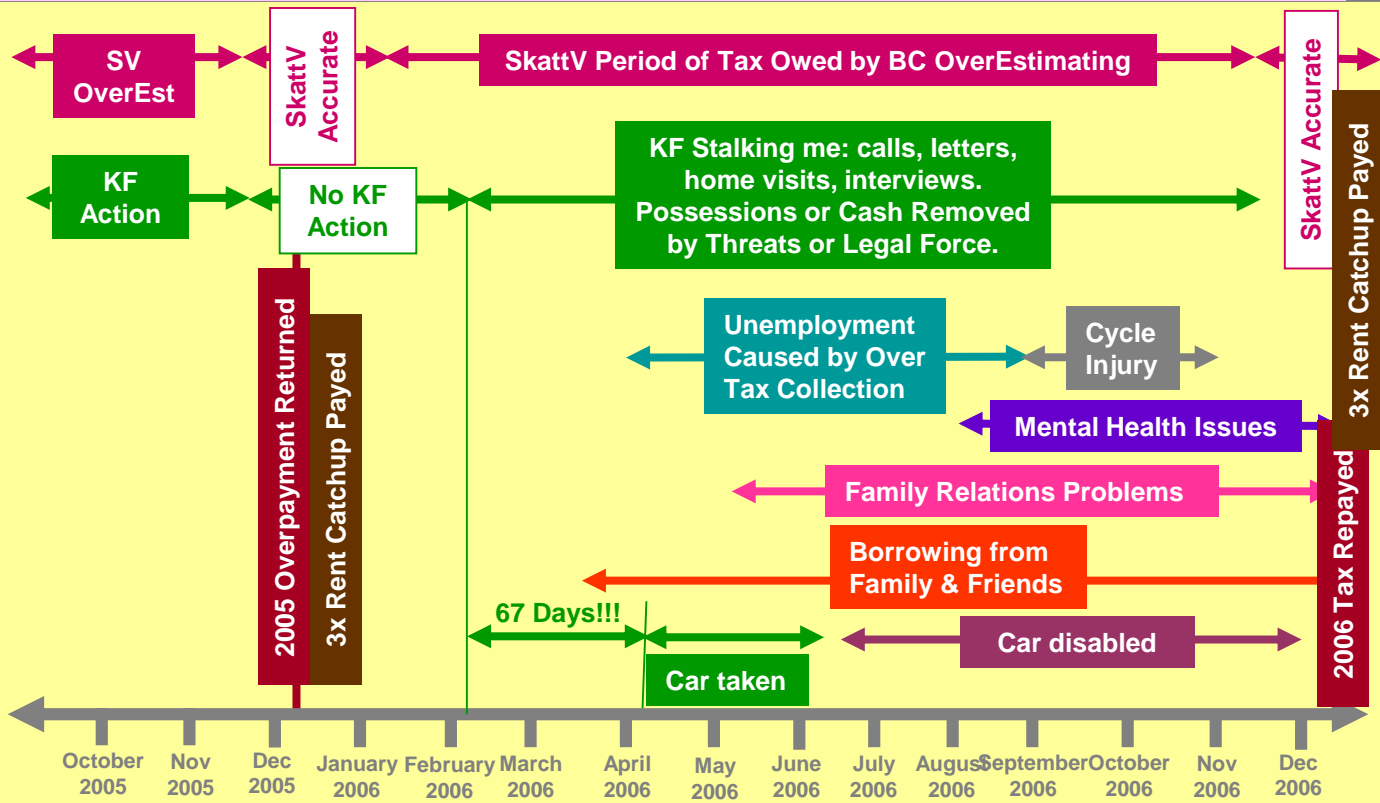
SV OverEst

SkattV Accurate

SkattV Period of Tax Owed by BC OverEstimating

SkattV Accurate

KF Action

No KF Action

KF Stalking me: calls, letters, home visits, interviews. Possessions or Cash Removed by Threats or Legal Force.

3x Rent Catchup Payed

2005 Overpayment Returned

3x Rent Catchup Payed

Unemployment Caused by Over Tax Collection

Cycle Injury

Mental Health Issues

Family Relations Problems

2006 Tax Repayed

Borrowing from Family & Friends

67 Days!!!

Car taken

Car disabled

October 2005

Nov 2005

Dec 2005

January 2006

February 2006

March 2006

April 2006

May 2006

June 2006

July 2006

August 2006

September 2006

October 2006

Nov 2006

Dec 2006